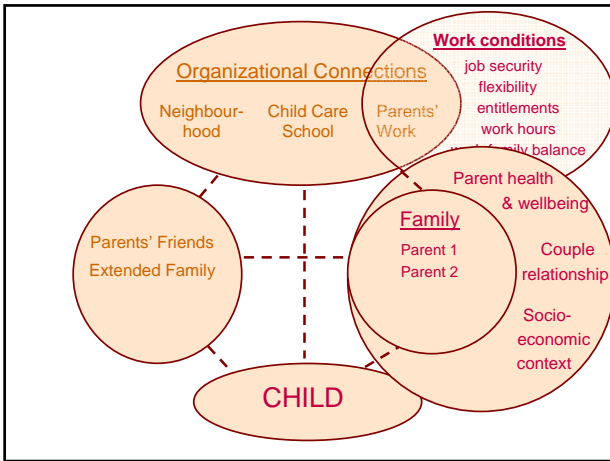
Organizational Connections

Neighbourhood

Child Care School

Parents' Work

Work conditions

job security

flexibility

entitlements

work hours

work/family balance

Parent health & wellbeing

Family

Parent 1

Parent 2

Couple relationship

Socio-economic context

Parents' Friends

Extended Family

CHILD